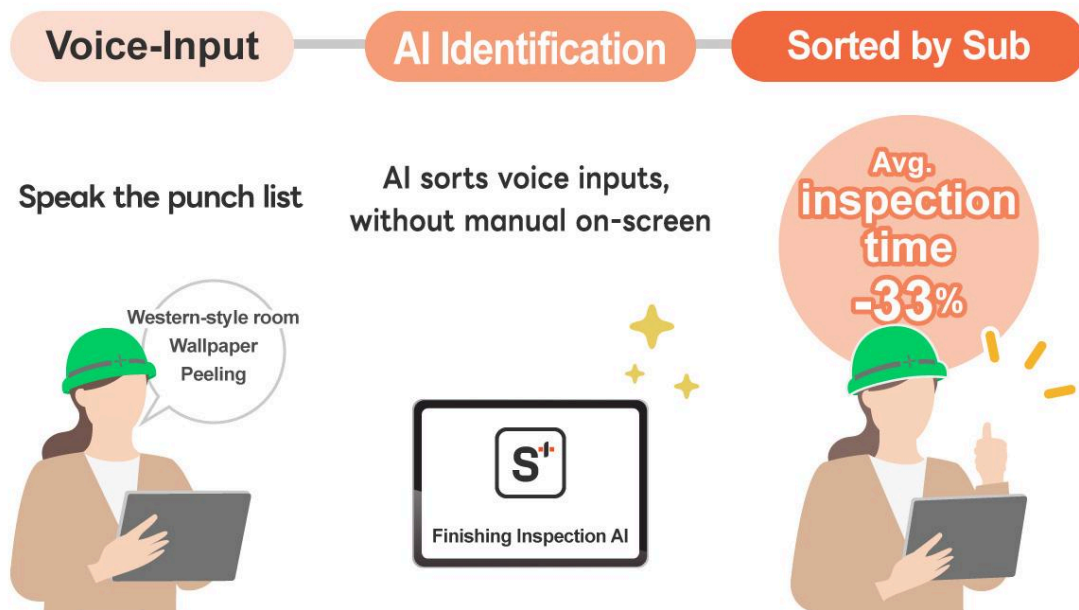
Voice-Input

AI Identification

Sorted by Sub

Speak the punch list

Western-style room
Wallpaper
Peeling

AI sorts voice inputs, without manual on-screen

S+

Finishing Inspection AI

Avg. inspection time -33%